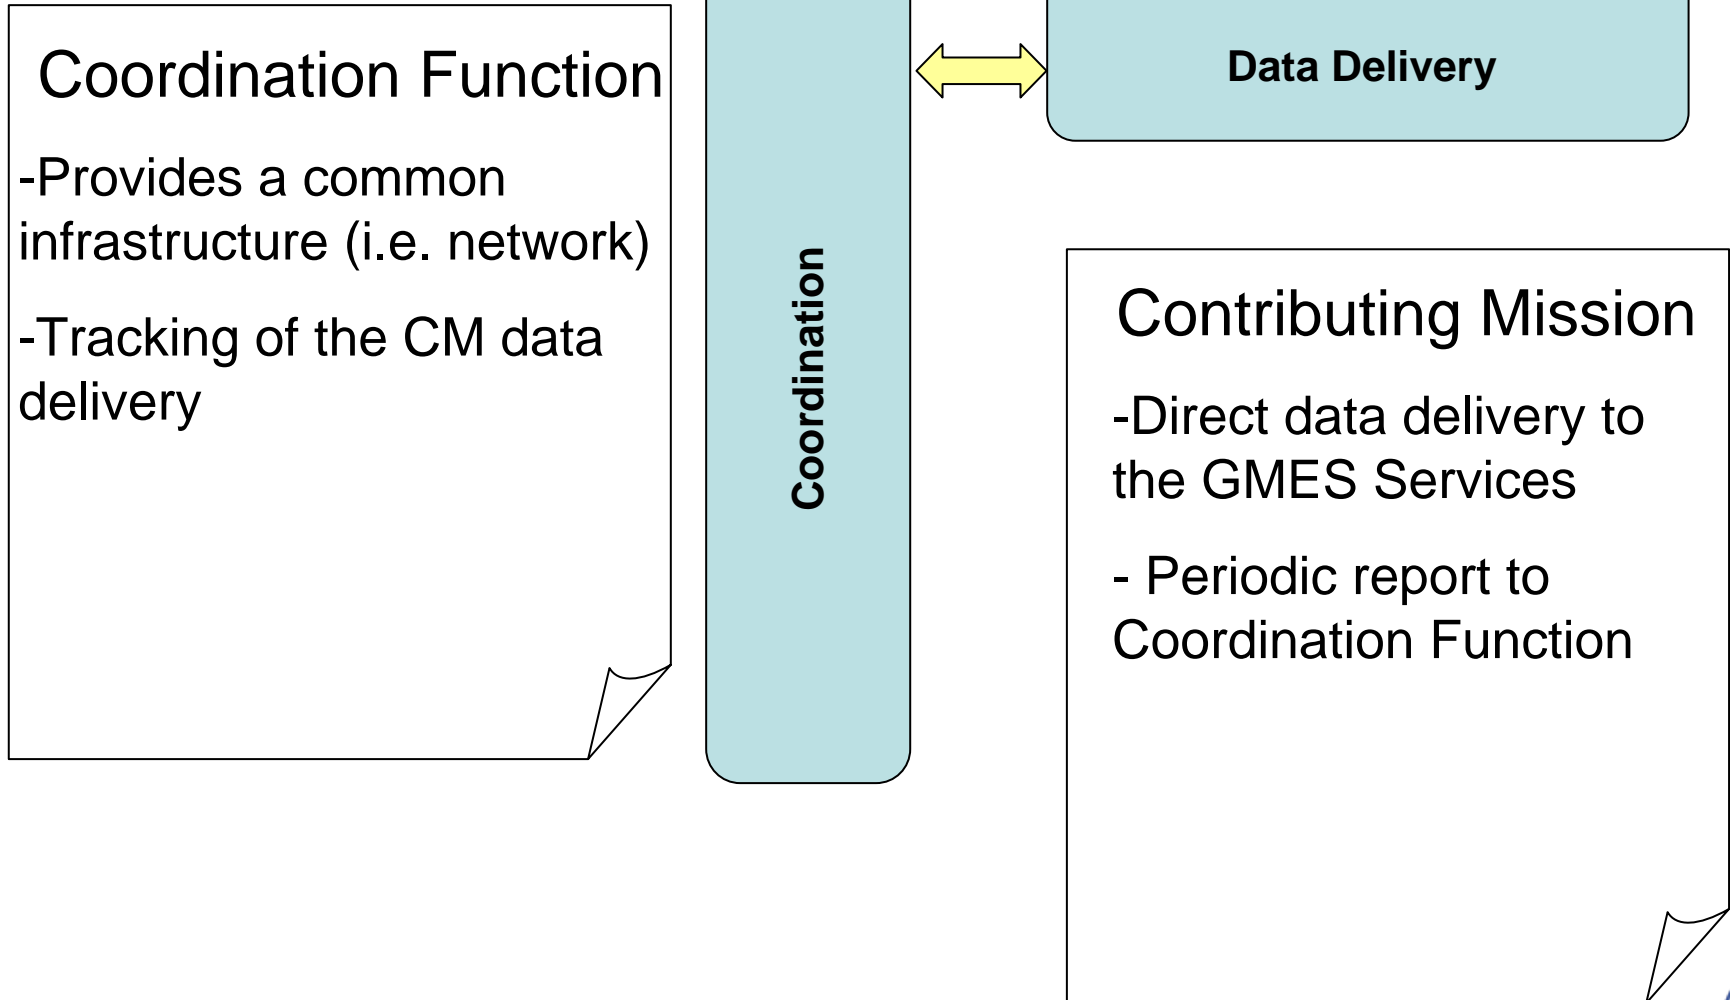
Coordination Function

-Provides a common infrastructure (i.e. network)

-Tracking of the CM data delivery

Coordination

Data Delivery

Contributing Mission

-Direct data delivery to the GMES Services

- Periodic report to Coordination Function